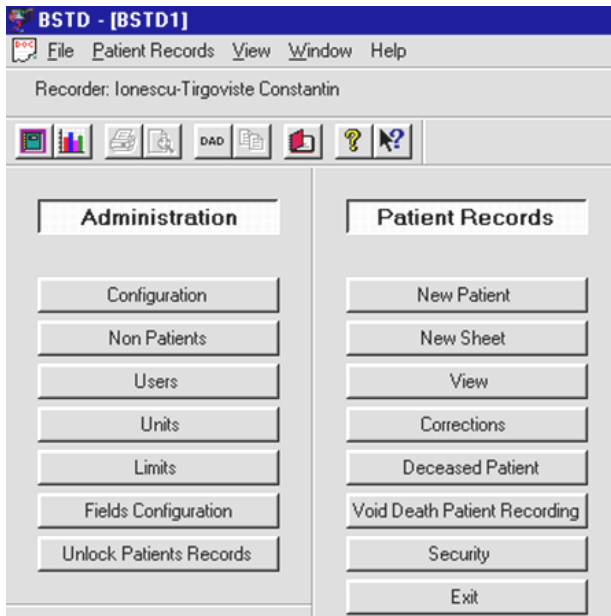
BSTD - [BSTD1]

File Patient Records View Window Help

Recorder: Ionescu-Tirgoviste Constantin

DOC DAD

Administration

Configuration

Non Patients

Users

Units

Limits

Fields Configuration

Unlock Patients Records

Patient Records

New Patient

New Sheet

View

Corrections

Deceased Patient

Void Death Patient Recording

Security

Exit